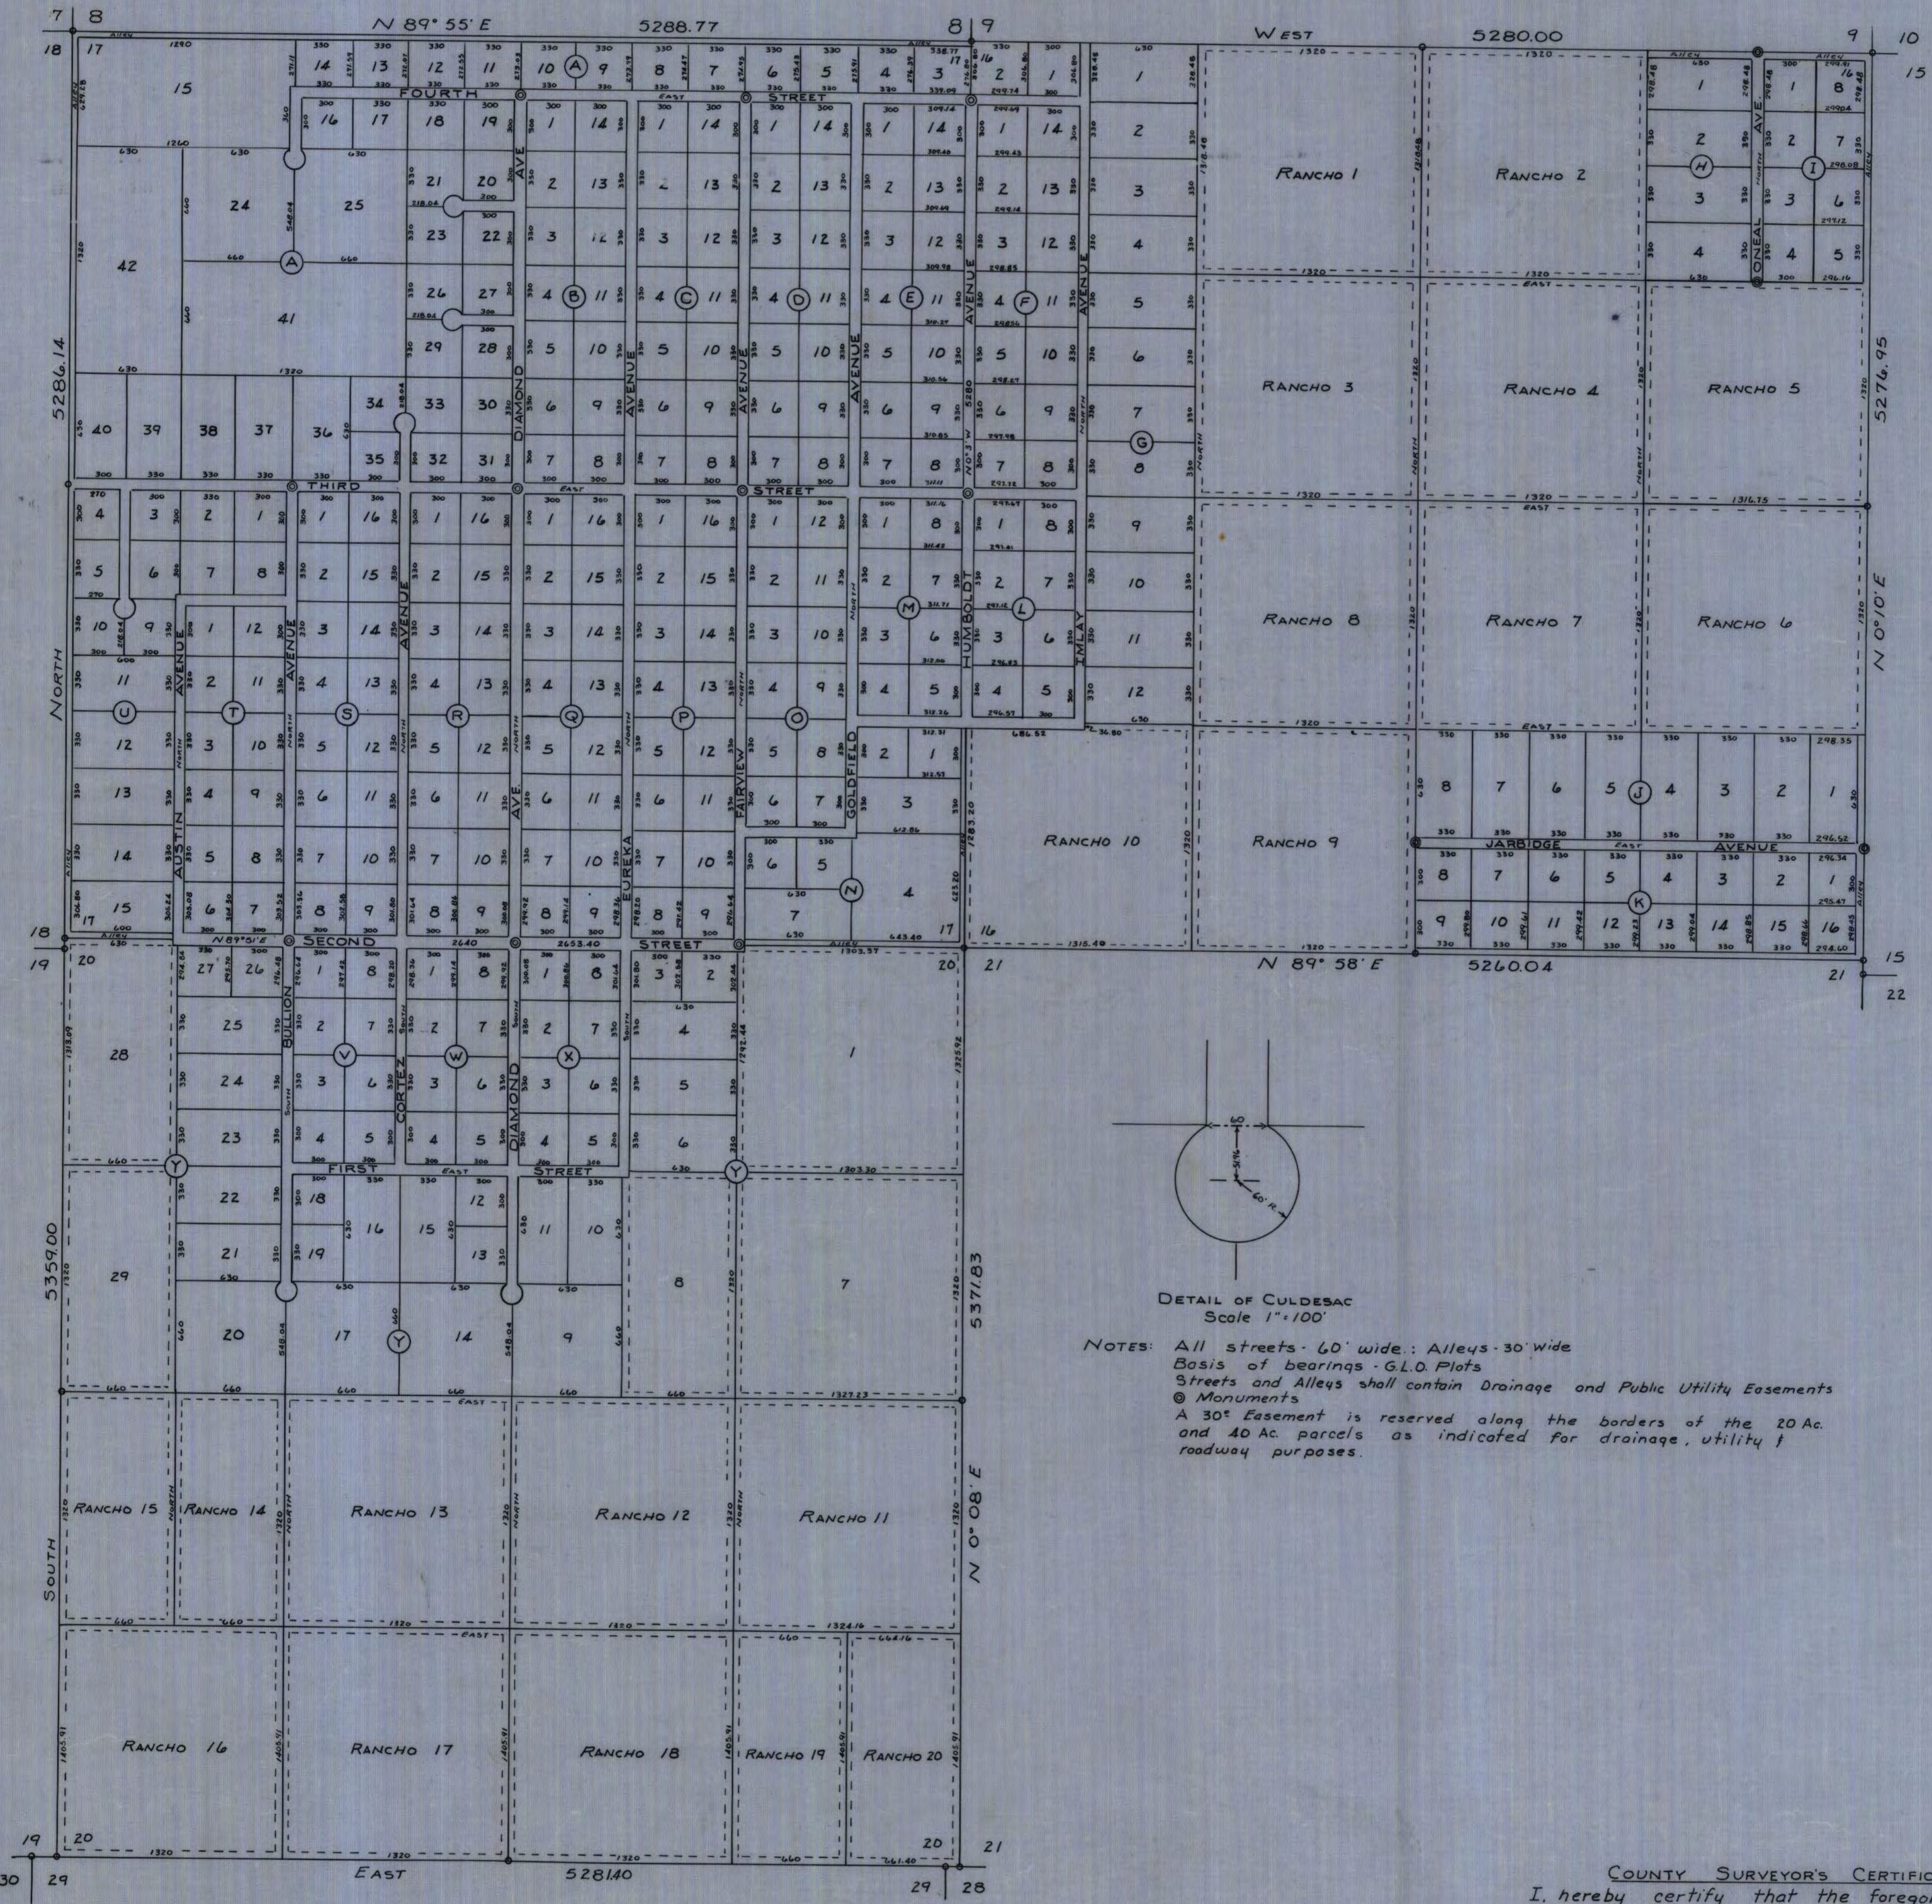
7 8
N 89° 55' E
5288.77
8 9
West
5280.00
9 10
18 17
15
FOURTH
EAST
STREET
24
25
42
41
RANCHO 1
RANCHO 2
RANCHO 3
RANCHO 4
RANCHO 5
5286.14
5274.95
DIAMOND AVE
AVENUE
AVENUE
AVENUE
HUMBOLDT AVENUE
AVENUE
THIRD
STREET
EAST
NORTH
N 0° 10' E
RANCHO 8
RANCHO 7
RANCHO 6
AUSTIN AVENUE
AVENUE
AVENUE
AVE
EUREKA
FAIRVIEW
GOLDFIELD
IMLAY
JARBIDGE
AVENUE
ONEAL AVE
RANCHO 10
RANCHO 9
18
SECOND
STREET
N 89° 58' E
5260.04
19 20
20 21
21
15
22
28
BULLION
CORTEZ
DIAMOND
FIRST
EAST
STREET
29
5359.00
5371.83
DETAIL OF CULDESAC
Scale 1" = 100'
NOTES: All streets - 60' wide: Alleys - 30' wide
Basis of bearings - G.L.O. Plats
Streets and Alleys shall contain Drainage and Public Utility Easements
⊙ Monuments
A 30' Easement is reserved along the borders of the 20 Ac. and 40 Ac. parcels as indicated for drainage, utility & roadway purposes.
RANCHO 15
RANCHO 14
RANCHO 13
RANCHO 12
RANCHO 11
N 0° 08' E
SOUTH
RANCHO 16
RANCHO 17
RANCHO 18
RANCHO 19
RANCHO 20
19 20
20 21
30 29
EAST
5281.40
29 28
COUNTY SURVEYOR'S CERTIFI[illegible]
I, hereby certify that the forego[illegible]